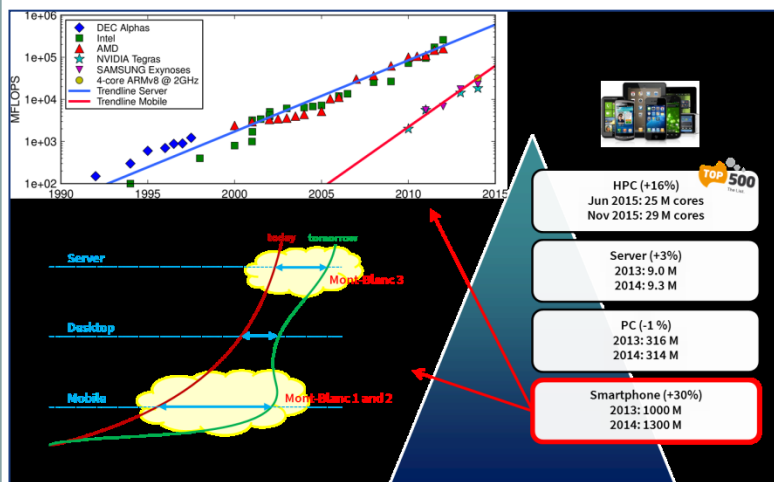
1e+06
1e+05
1e+04
1e+03
1e+02
MFLOPS
1990
1995
2000
2005
2010
2015

DEC Alphas
Intel
AMD
NVIDIA Tegras
SAMSUNG Exynoses
4-core ARMv8 @ 2GHz
Trendline Server
Trendline Mobile

today
tomorrow
Server
Mont-Blanc 3
Desktop
Mobile
Mont-Blanc 1 and 2

TOP 500
The List.

HPC (+16%)
Jun 2015: 25 M cores
Nov 2015: 29 M cores

Server (+3%)
2013: 9.0 M
2014: 9.3 M

PC (-1 %)
2013: 316 M
2014: 314 M

Smartphone (+30%)
2013: 1000 M
2014: 1300 M